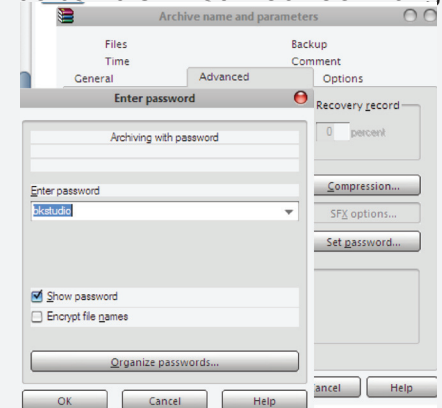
Archive name and parameters

Files
Time
General
Advanced
Backup
Comment
Options

Enter password

Archiving with password

Enter password
bkstudio

Show password
Encrypt file names

Organize passwords...

OK
Cancel
Help

Recovery record
0 percent

Compression...
SFX options...
Set password...

ancel
Help